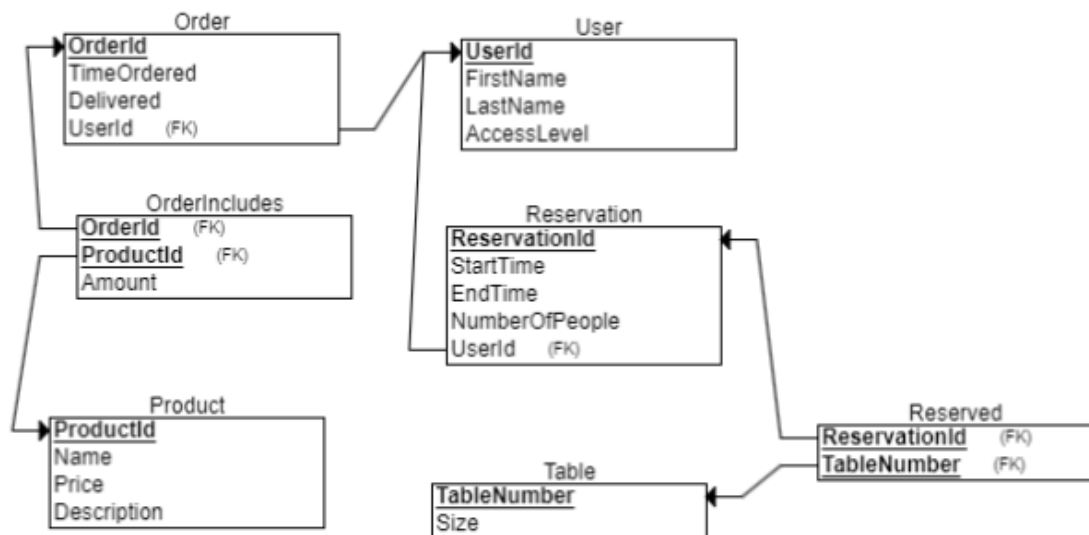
Order
OrderId
TimeOrdered
Delivered
UserId (FK)

User
UserId
FirstName
LastName
AccessLevel

OrderIncludes
OrderId (FK)
ProductId (FK)
Amount

Reservation
ReservationId
StartTime
EndTime
NumberOfPeople
UserId (FK)

Product
ProductId
Name
Price
Description

Reserved
ReservationId (FK)
TableNumber (FK)

Table
TableNumber
Size